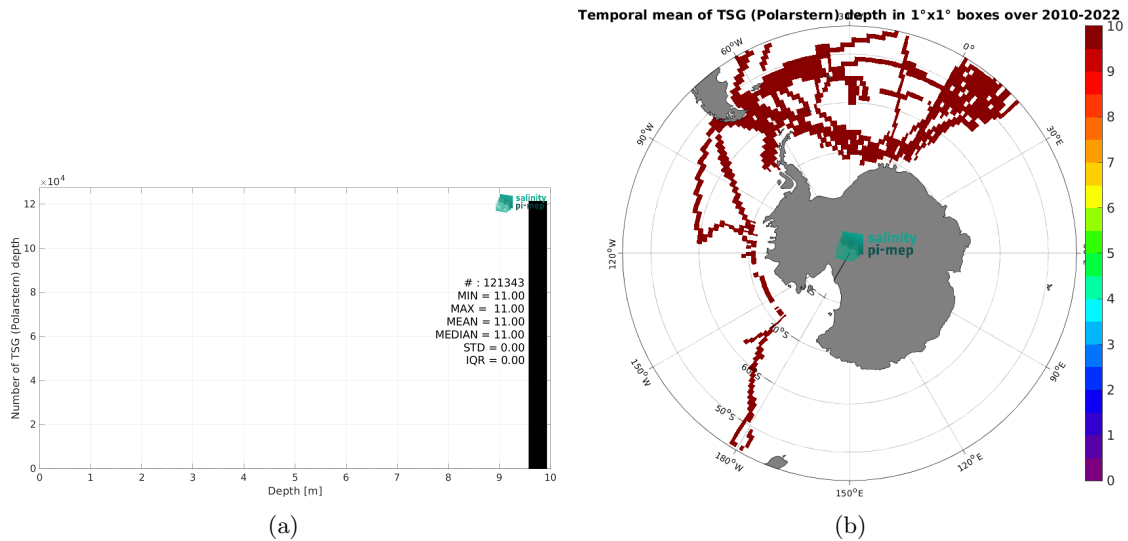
$\times10^4$

Number of TSG (Polarstern) depth

12
10
8
6
4
2
0

0 1 2 3 4 5 6 7 8 9 10

Depth [m]

salinity pi-mep

# : 121343
MIN = 11.00
MAX = 11.00
MEAN = 11.00
MEDIAN = 11.00
STD = 0.00
IQR = 0.00

(a)

Temporal mean of TSG (Polarstern) depth in 1°x1° boxes over 2010-2022

60°W
0°
30°E
90°W
120°W
150°W
180°W
150°E
120°E
90°E
50°S
60°S
70°S
80°S

salinity pi-mep

10
9
8
7
6
5
4
3
2
1
0

(b)